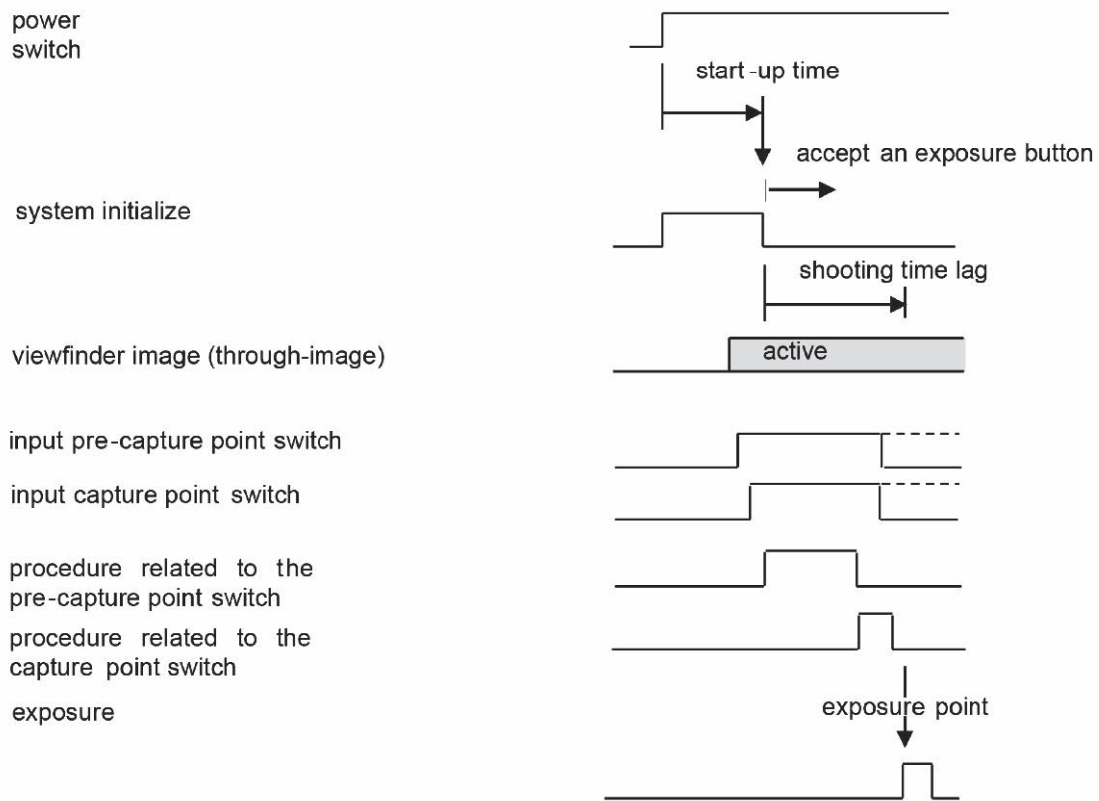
power switch

start -up time

accept an exposure button

system initialize

shooting time lag

viewfinder image (through-image)

active

input pre-capture point switch

input capture point switch

procedure related to the pre-capture point switch

procedure related to the capture point switch

exposure

exposure point